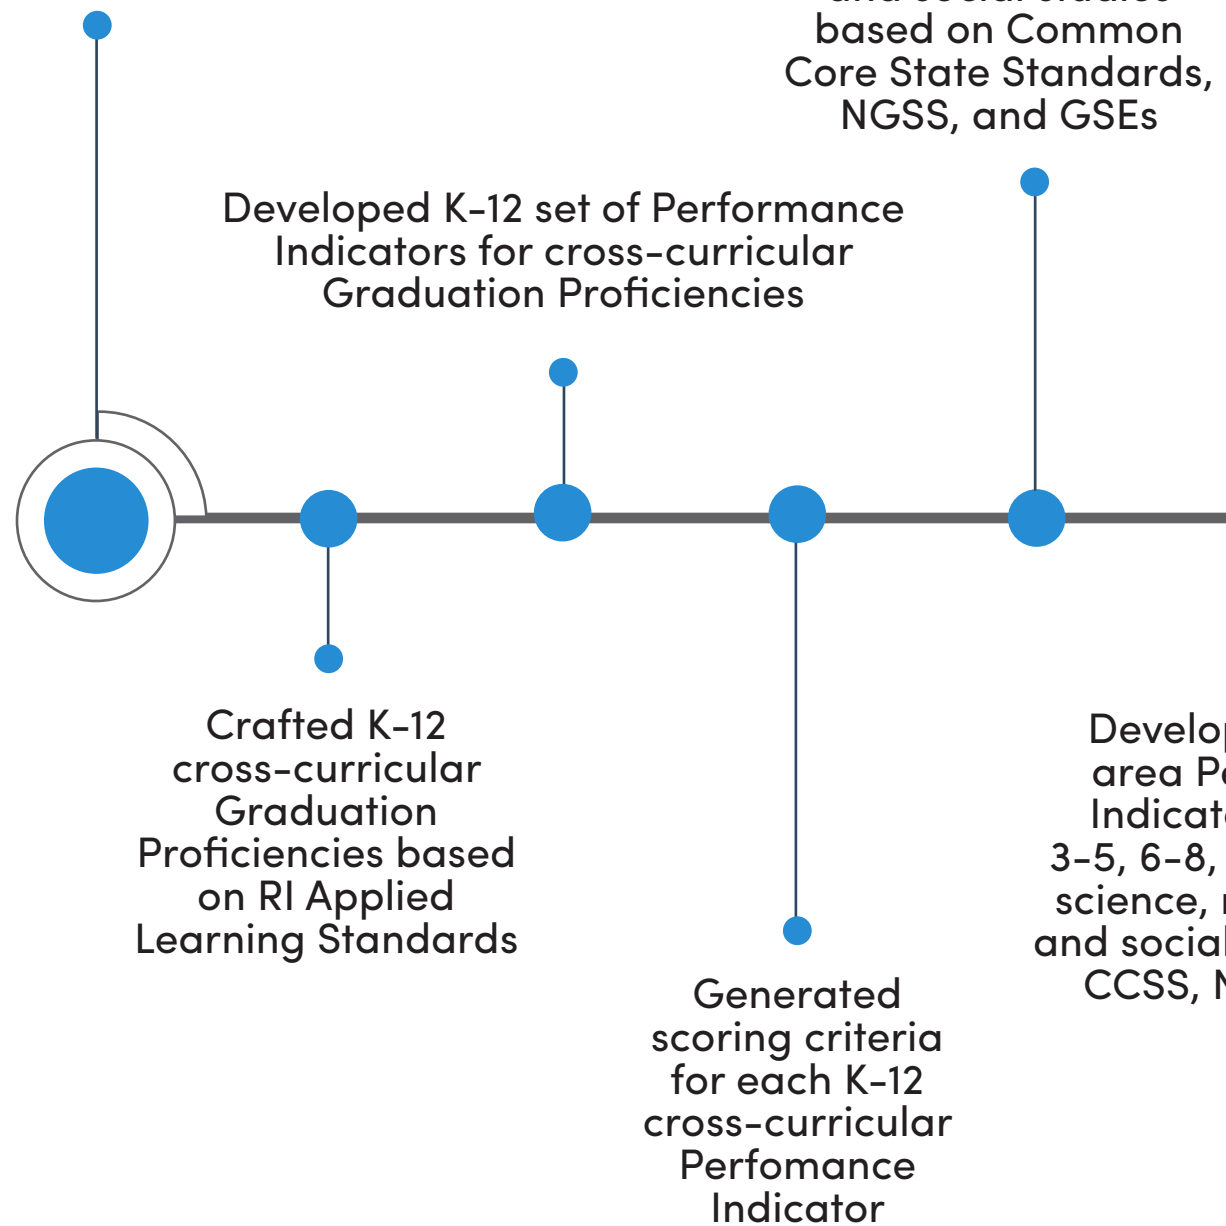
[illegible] based on Common Core State Standards, NGSS, and GSEs

Developed K-12 set of Performance Indicators for cross-curricular Graduation Proficiencies

Crafted K-12 cross-curricular Graduation Proficiencies based on RI Applied Learning Standards

Generated scoring criteria for each K-12 cross-curricular Perfomance Indicator

Develo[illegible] area P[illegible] Indicat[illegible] 3-5, 6-8, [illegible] science, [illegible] and social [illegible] CCSS, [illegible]